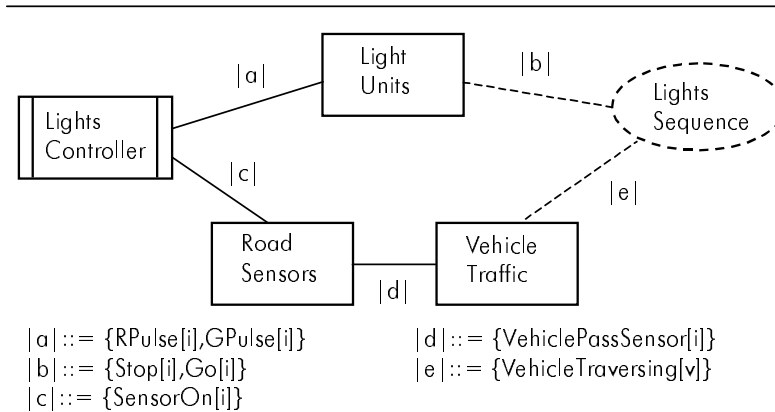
|a|

Light Units

|b|

Lights Controller

Lights Sequence

|c|

|e|

Road Sensors

Vehicle Traffic

|d|

|a| ::= {RPulse[i],GPulse[i]}
|b| ::= {Stop[i],Go[i]}
|c| ::= {SensorOn[i]}

|d| ::= {VehiclePassSensor[i]}
|e| ::= {VehicleTraversing[v]}